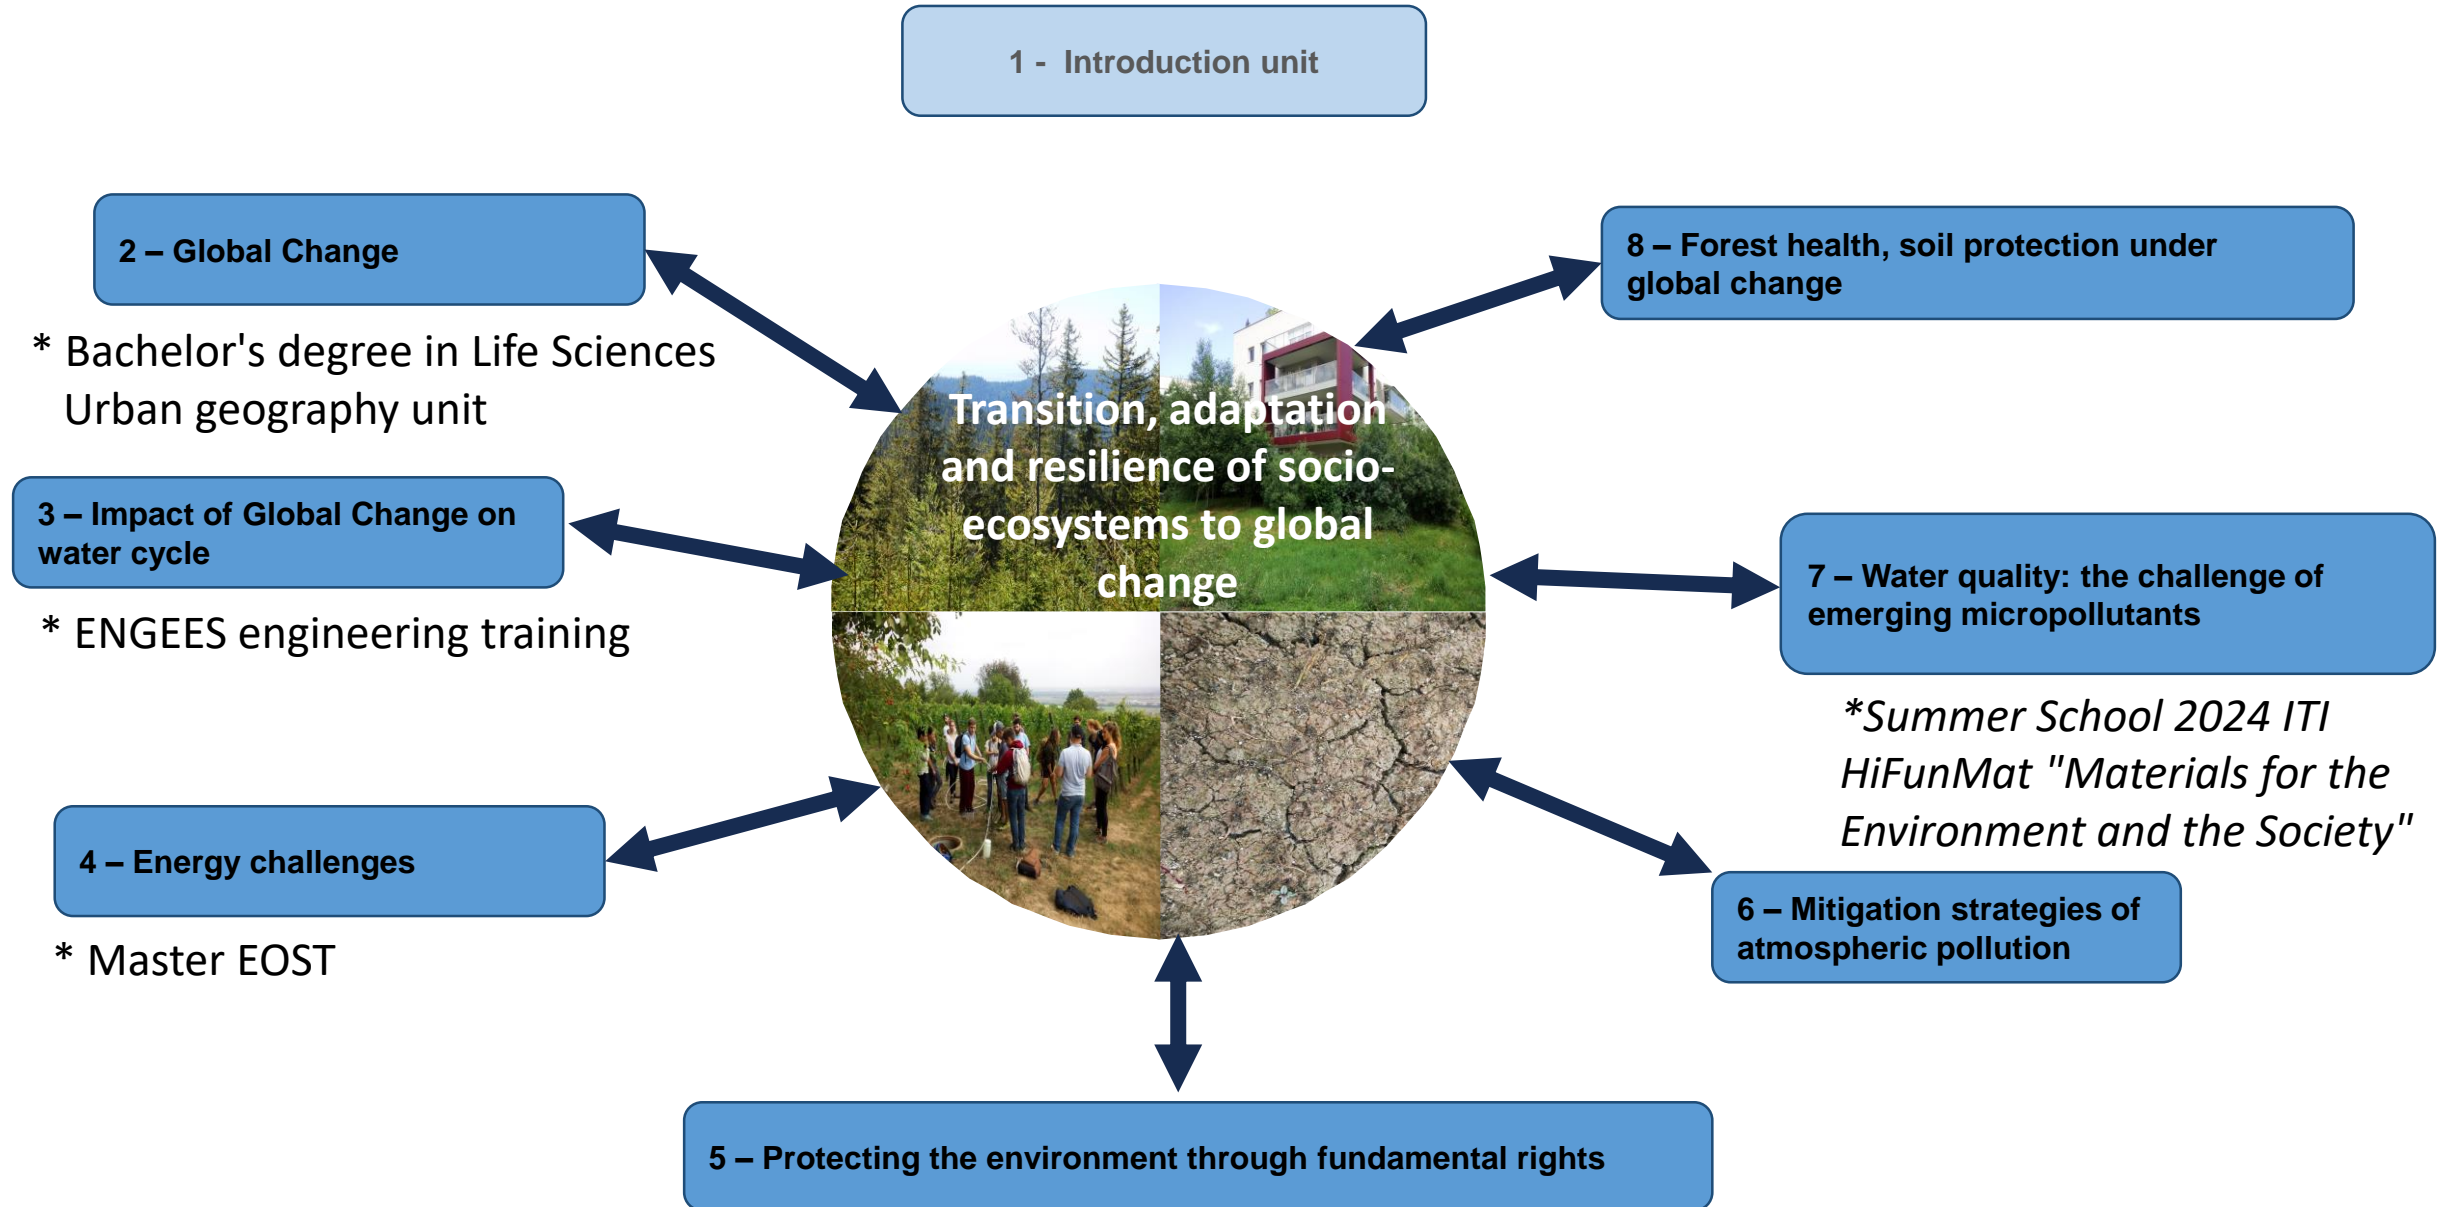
1 - Introduction unit

2 – Global Change

* Bachelor's degree in Life Sciences Urban geography unit

3 – Impact of Global Change on water cycle

* ENGEES engineering training

4 – Energy challenges

* Master EOST

Transition, adaptation and resilience of socio-ecosystems to global change

8 – Forest health, soil protection under global change

7 – Water quality: the challenge of emerging micropollutants

*Summer School 2024 ITI HiFunMat "Materials for the Environment and the Society"

6 – Mitigation strategies of atmospheric pollution

5 – Protecting the environment through fundamental rights